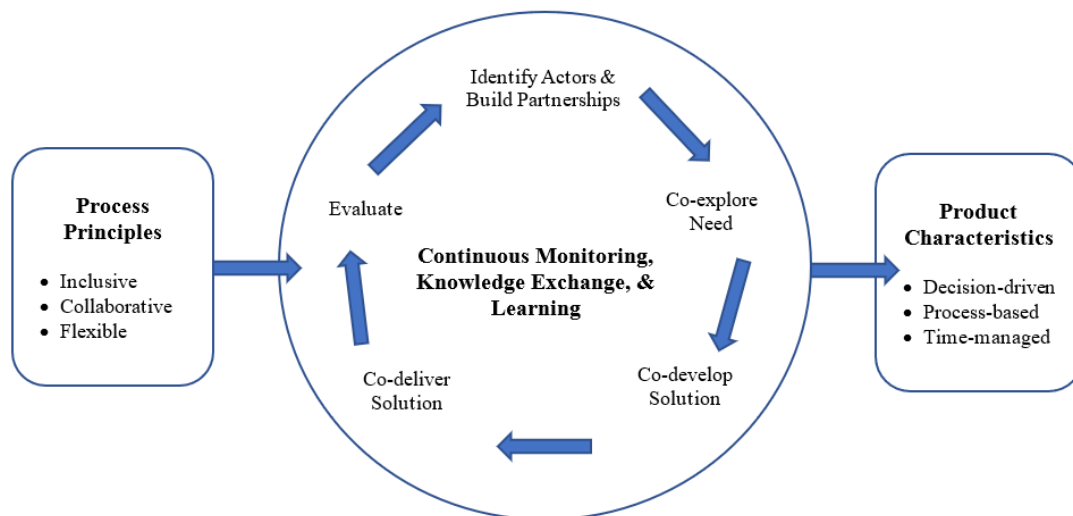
**Process Principles**

- Inclusive
- Collaborative
- Flexible

Identify Actors & Build Partnerships

Co-explore Need

Co-develop Solution

Co-deliver Solution

Evaluate

**Continuous Monitoring, Knowledge Exchange, & Learning**

**Product Characteristics**

- Decision-driven
- Process-based
- Time-managed